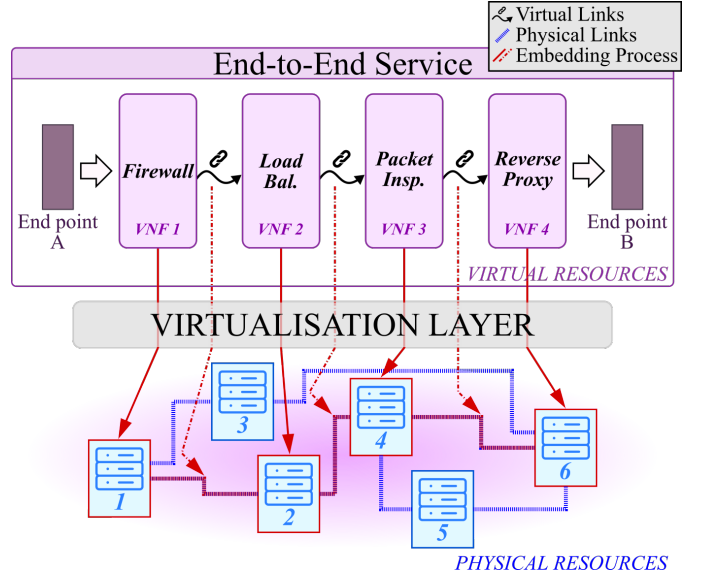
Virtual Links
Physical Links
Embedding Process

End-to-End Service

End point A

Firewall
VNF 1

Load Bal.
VNF 2

Packet Insp.
VNF 3

Reverse Proxy
VNF 4

End point B

VIRTUAL RESOURCES

VIRTUALISATION LAYER

3
4
1
2
6
5

PHYSICAL RESOURCES